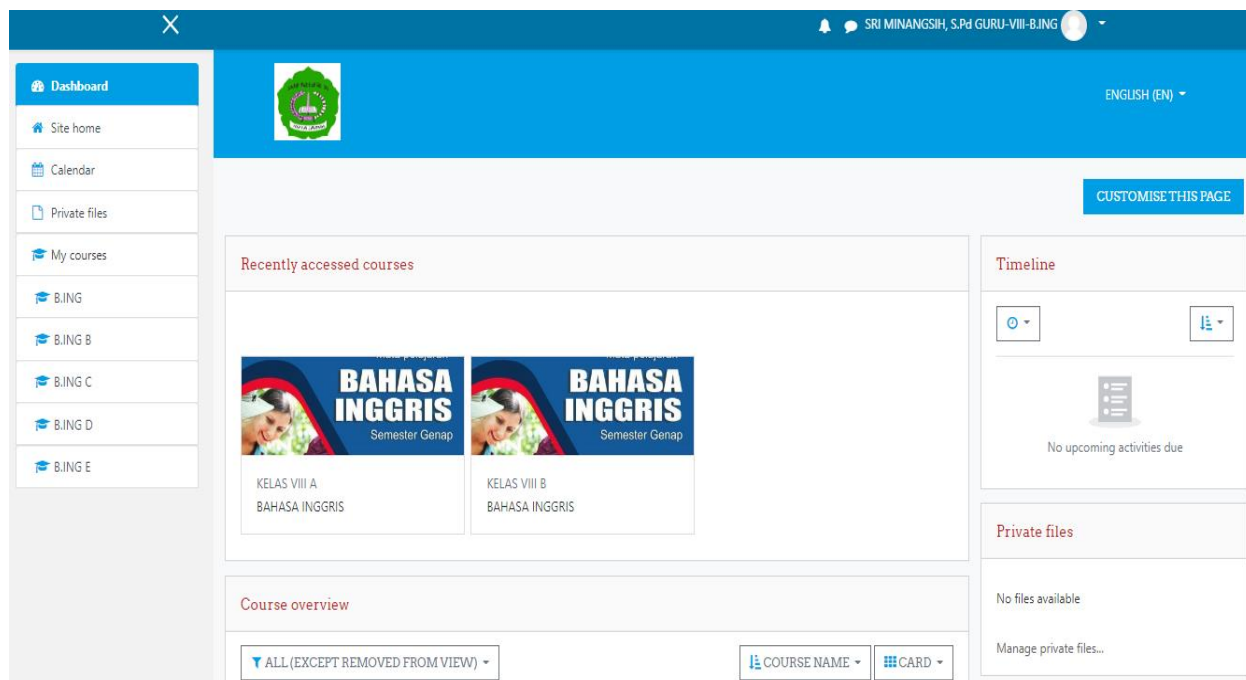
X

SRI MINANGSIH, S.Pd GURU-VIII-B.ING

Dashboard
Site home
Calendar
Private files
My courses
B.ING
B.ING B
B.ING C
B.ING D
B.ING E

ENGLISH (EN)

CUSTOMISE THIS PAGE

Recently accessed courses

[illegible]
BAHASA INGGRIS
Semester Genap

KELAS VIII A
BAHASA INGGRIS

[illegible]
BAHASA INGGRIS
Semester Genap

KELAS VIII B
BAHASA INGGRIS

Timeline

No upcoming activities due

Private files

No files available

Manage private files...

Course overview

ALL (EXCEPT REMOVED FROM VIEW)

COURSE NAME

CARD